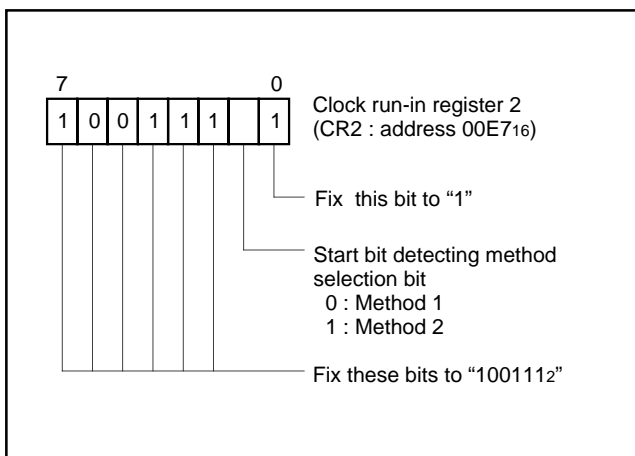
7 0

| 1 | 0 | 0 | 1 | 1 | 1 |  | 1 |
|---|---|---|---|---|---|---|---|

Clock run-in register 2 (CR2 : address $00E7_{16}$)

Fix this bit to “1”

Start bit detecting method selection bit
0 : Method 1
1 : Method 2

Fix these bits to “$100111_2$”